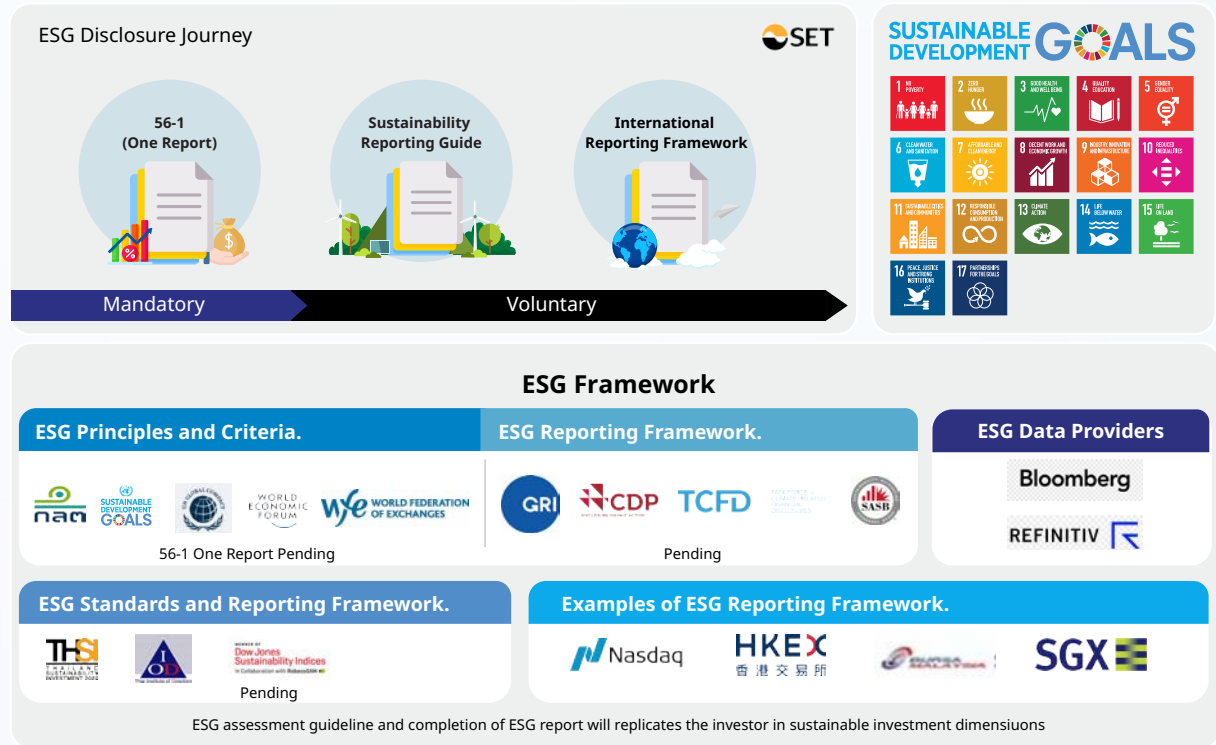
ESG Disclosure Journey

SET

56-1 (One Report)

Sustainability Reporting Guide

International Reporting Framework

Mandatory

Voluntary

SUSTAINABLE DEVELOPMENT GOALS

1 NO POVERTY
2 ZERO HUNGER
3 GOOD HEALTH AND WELL-BEING
4 QUALITY EDUCATION
5 GENDER EQUALITY
6 CLEAN WATER AND SANITATION
7 AFFORDABLE AND CLEAN ENERGY
8 DECENT WORK AND ECONOMIC GROWTH
9 INDUSTRY, INNOVATION AND INFRASTRUCTURE
10 REDUCED INEQUALITIES
11 SUSTAINABLE CITIES AND COMMUNITIES
12 RESPONSIBLE CONSUMPTION AND PRODUCTION
13 CLIMATE ACTION
14 LIFE BELOW WATER
15 LIFE ON LAND
16 PEACE, JUSTICE AND STRONG INSTITUTIONS
17 PARTNERSHIPS FOR THE GOALS

ESG Framework

ESG Principles and Criteria.

ESG Reporting Framework.

ESG Data Providers

กลต

SUSTAINABLE DEVELOPMENT GOALS

WORLD ECONOMIC FORUM

WORLD FEDERATION OF EXCHANGES

56-1 One Report Pending

GRI

CDP

TCFD

SASB

Pending

Bloomberg

REFINITIV

ESG Standards and Reporting Framework.

Examples of ESG Reporting Framework.

THSI THAILAND SUSTAINABILITY INVESTMENT 2022

IOD Thai Institute of Directors

MEMBER OF Dow Jones Sustainability Indices In Collaboration with RobecoSAM

Pending

Nasdaq

HKEX 香港交易所

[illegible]

SGX

ESG assessment guideline and completion of ESG report will replicates the investor in sustainable investment dimensiuons